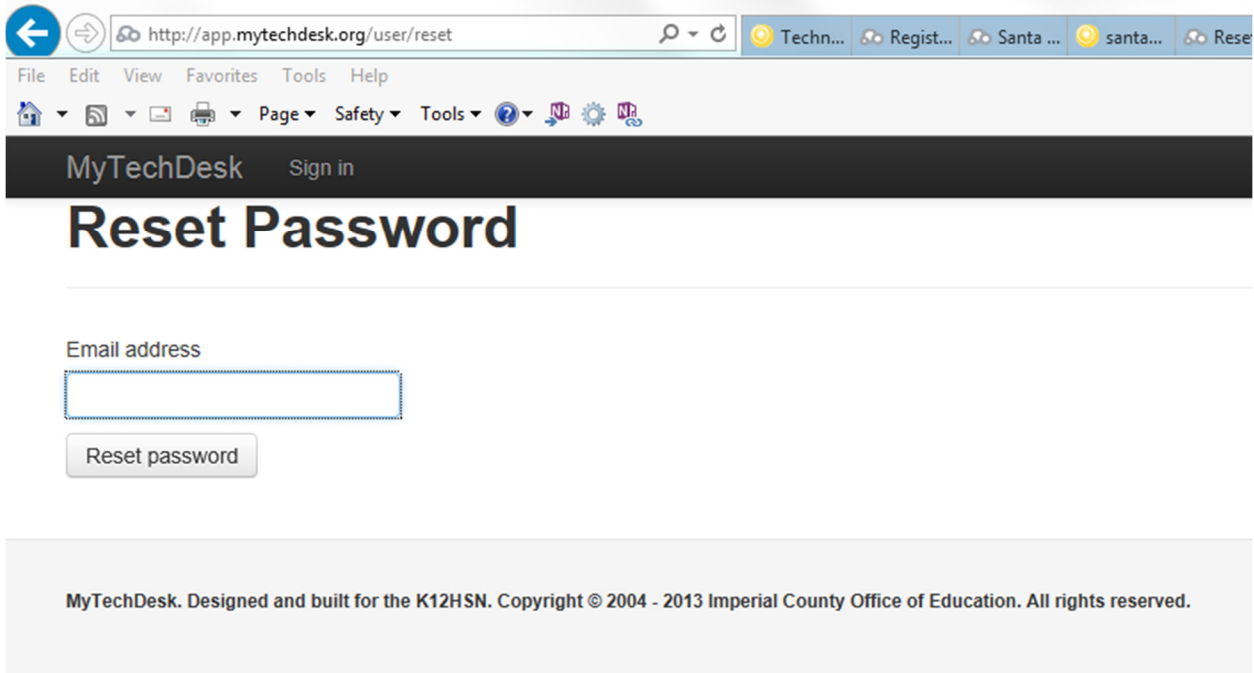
http://app.mytechdesk.org/user/reset

Techn... Regist... Santa ... santa... Rese

File Edit View Favorites Tools Help

Page ▾ Safety ▾ Tools ▾

MyTechDesk Sign in

Reset Password

Email address

Reset password

MyTechDesk. Designed and built for the K12HSN. Copyright © 2004 - 2013 Imperial County Office of Education. All rights reserved.